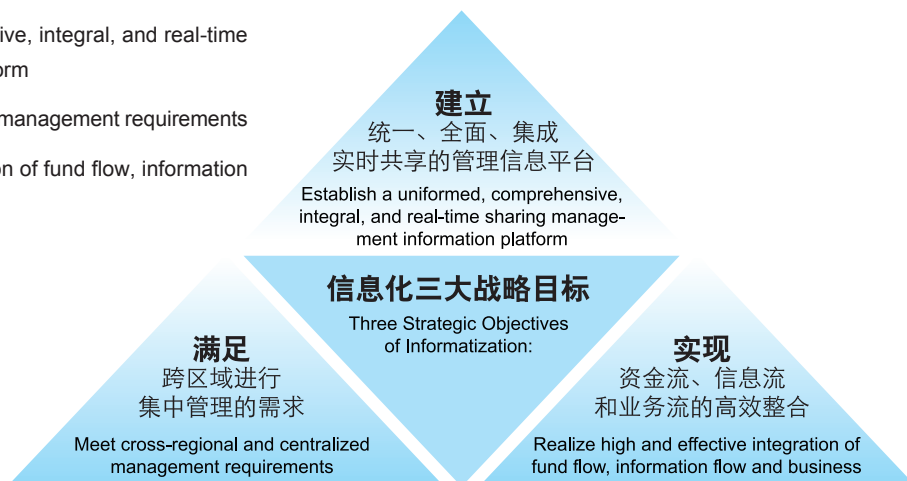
ive, integral, and real-time
orm

management requirements

on of fund flow, information

建立
统一、全面、集成
实时共享的管理信息平台
Establish a uniformed, comprehensive, integral, and real-time sharing management information platform

信息化三大战略目标
Three Strategic Objectives of Informatization:

满足
跨区域进行
集中管理的需求
Meet cross-regional and centralized management requirements

实现
资金流、信息流
和业务流的高效整合
Realize high and effective integration of fund flow, information flow and business